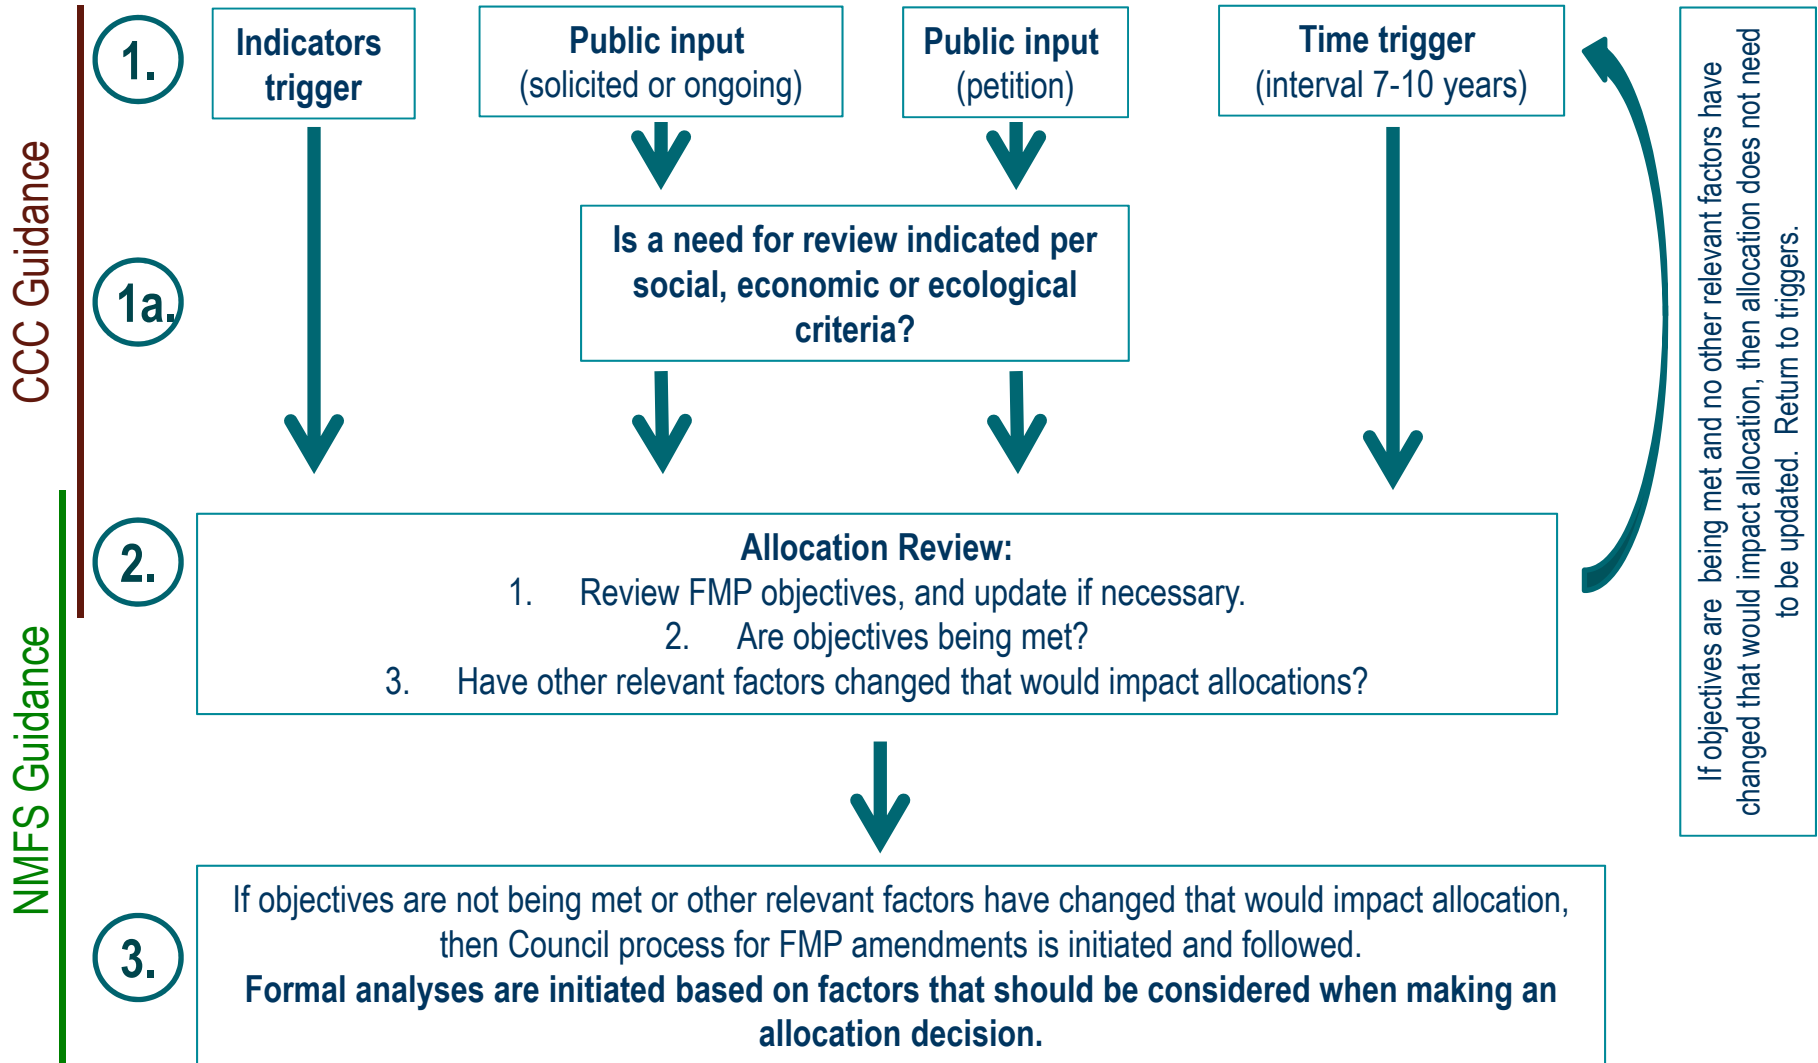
CCC Guidance

NMFS Guidance

1.

Indicators trigger

Public input (solicited or ongoing)

Public input (petition)

Time trigger (interval 7-10 years)

1a.

Is a need for review indicated per social, economic or ecological criteria?

2.

Allocation Review:
1. Review FMP objectives, and update if necessary.
2. Are objectives being met?
3. Have other relevant factors changed that would impact allocations?

If objectives are being met and no other relevant factors have changed that would impact allocation, then allocation does not need to be updated. Return to triggers.

3.

If objectives are not being met or other relevant factors have changed that would impact allocation, then Council process for FMP amendments is initiated and followed.
Formal analyses are initiated based on factors that should be considered when making an allocation decision.